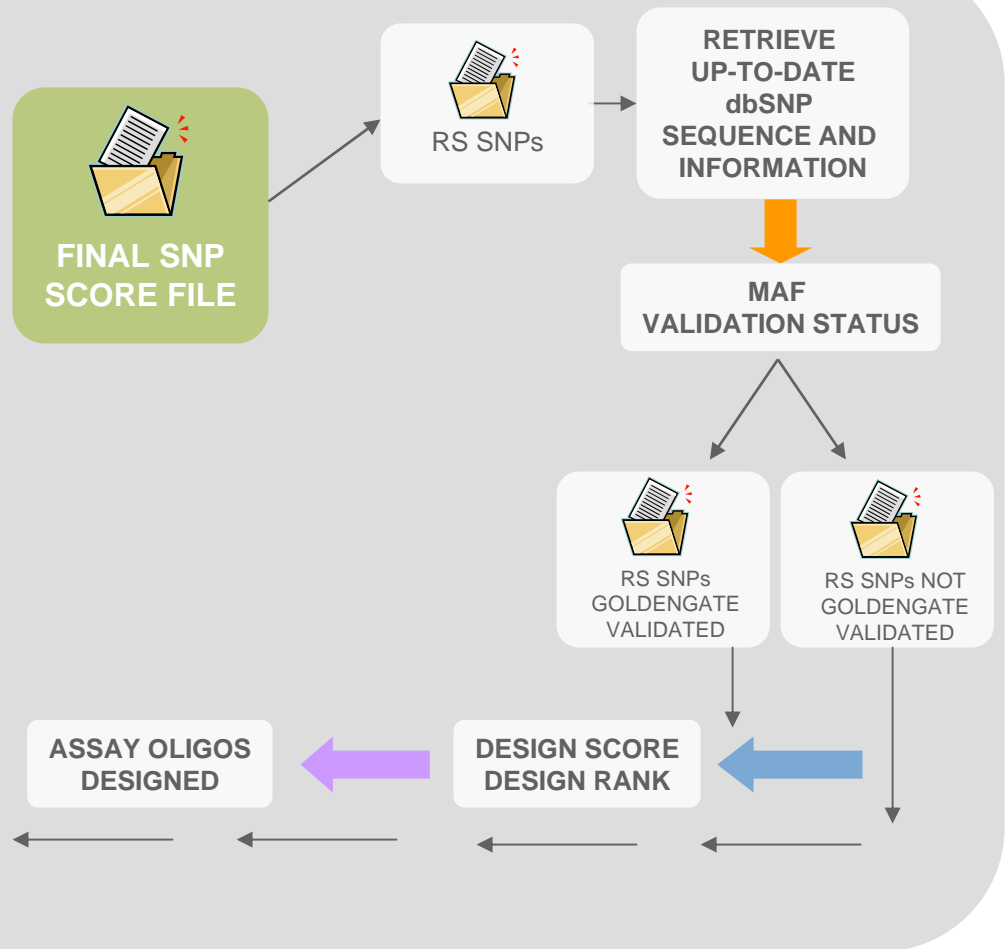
FINAL SNP SCORE FILE

RS SNPs

RETRIEVE UP-TO-DATE dbSNP SEQUENCE AND INFORMATION

MAF VALIDATION STATUS

RS SNPs GOLDENGATE VALIDATED

RS SNPs NOT GOLDENGATE VALIDATED

ASSAY OLIGOS DESIGNED

DESIGN SCORE DESIGN RANK